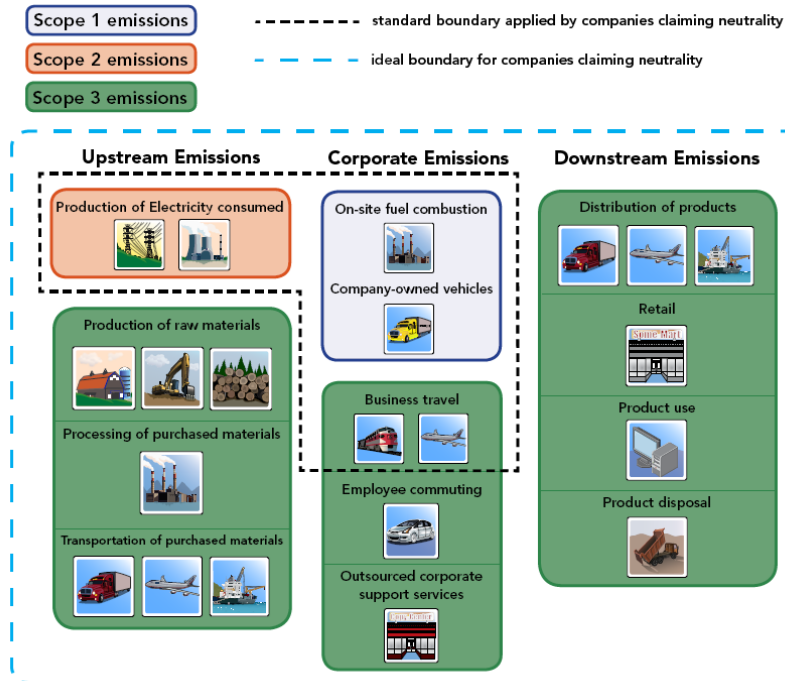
Scope 1 emissions

Scope 2 emissions

Scope 3 emissions

standard boundary applied by companies claiming neutrality

ideal boundary for companies claiming neutrality

Upstream Emissions

Production of Electricity consumed

Production of raw materials

Processing of purchased materials

Transportation of purchased materials

Corporate Emissions

On-site fuel combustion

Company-owned vehicles

Business travel

Employee commuting

Outsourced corporate support services

Downstream Emissions

Distribution of products

Retail

Some Mart

Product use

Product disposal